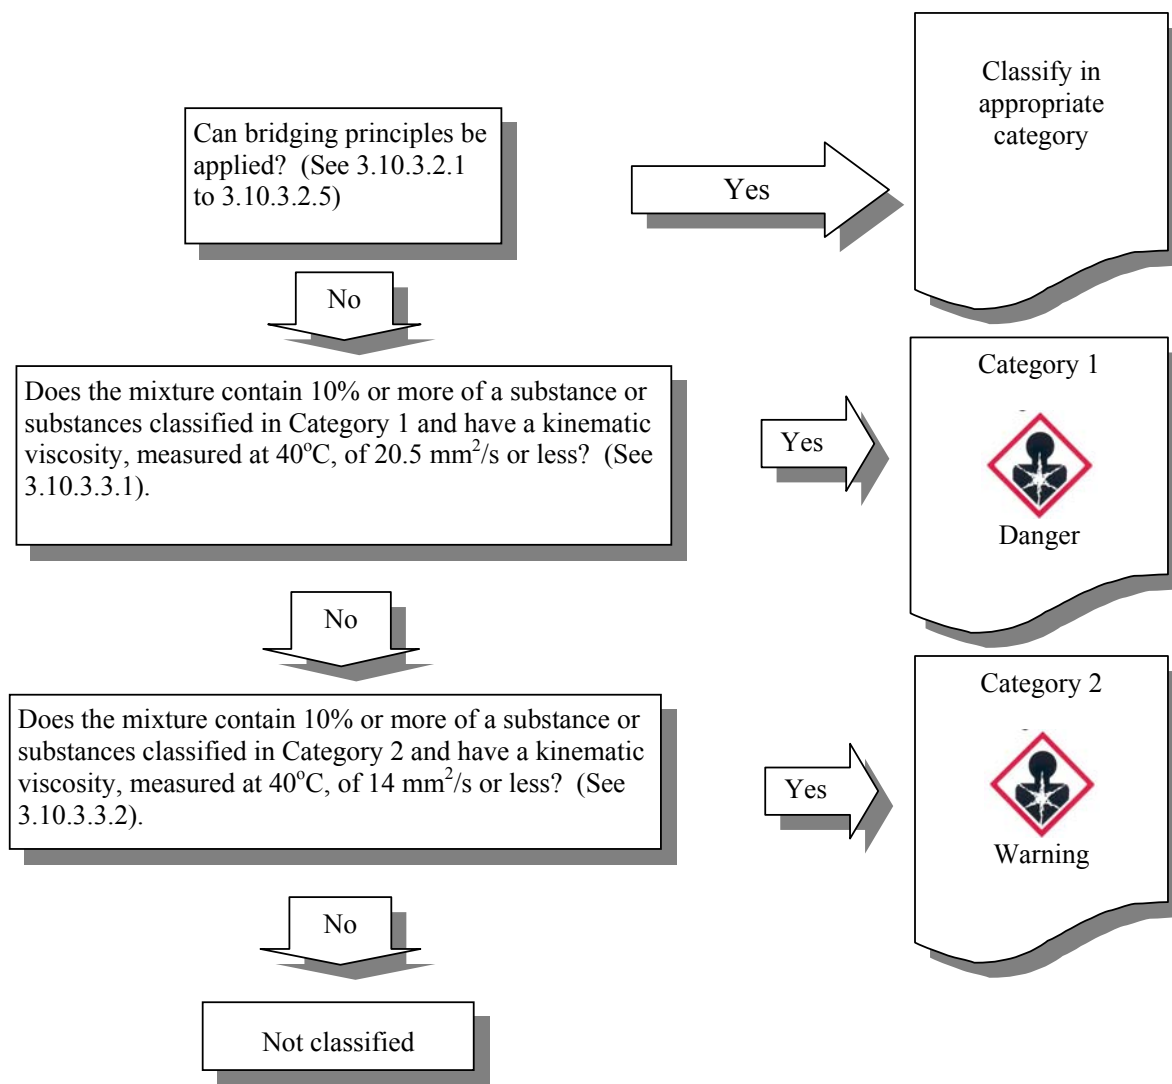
Can bridging principles be applied? (See 3.10.3.2.1 to 3.10.3.2.5)

Yes

Classify in appropriate category

No

Does the mixture contain 10% or more of a substance or substances classified in Category 1 and have a kinematic viscosity, measured at 40$^{o}$C, of 20.5 mm$^2$/s or less? (See 3.10.3.3.1).

Yes

Category 1

Danger

No

Does the mixture contain 10% or more of a substance or substances classified in Category 2 and have a kinematic viscosity, measured at 40$^{o}$C, of 14 mm$^2$/s or less? (See 3.10.3.3.2).

Yes

Category 2

Warning

No

Not classified